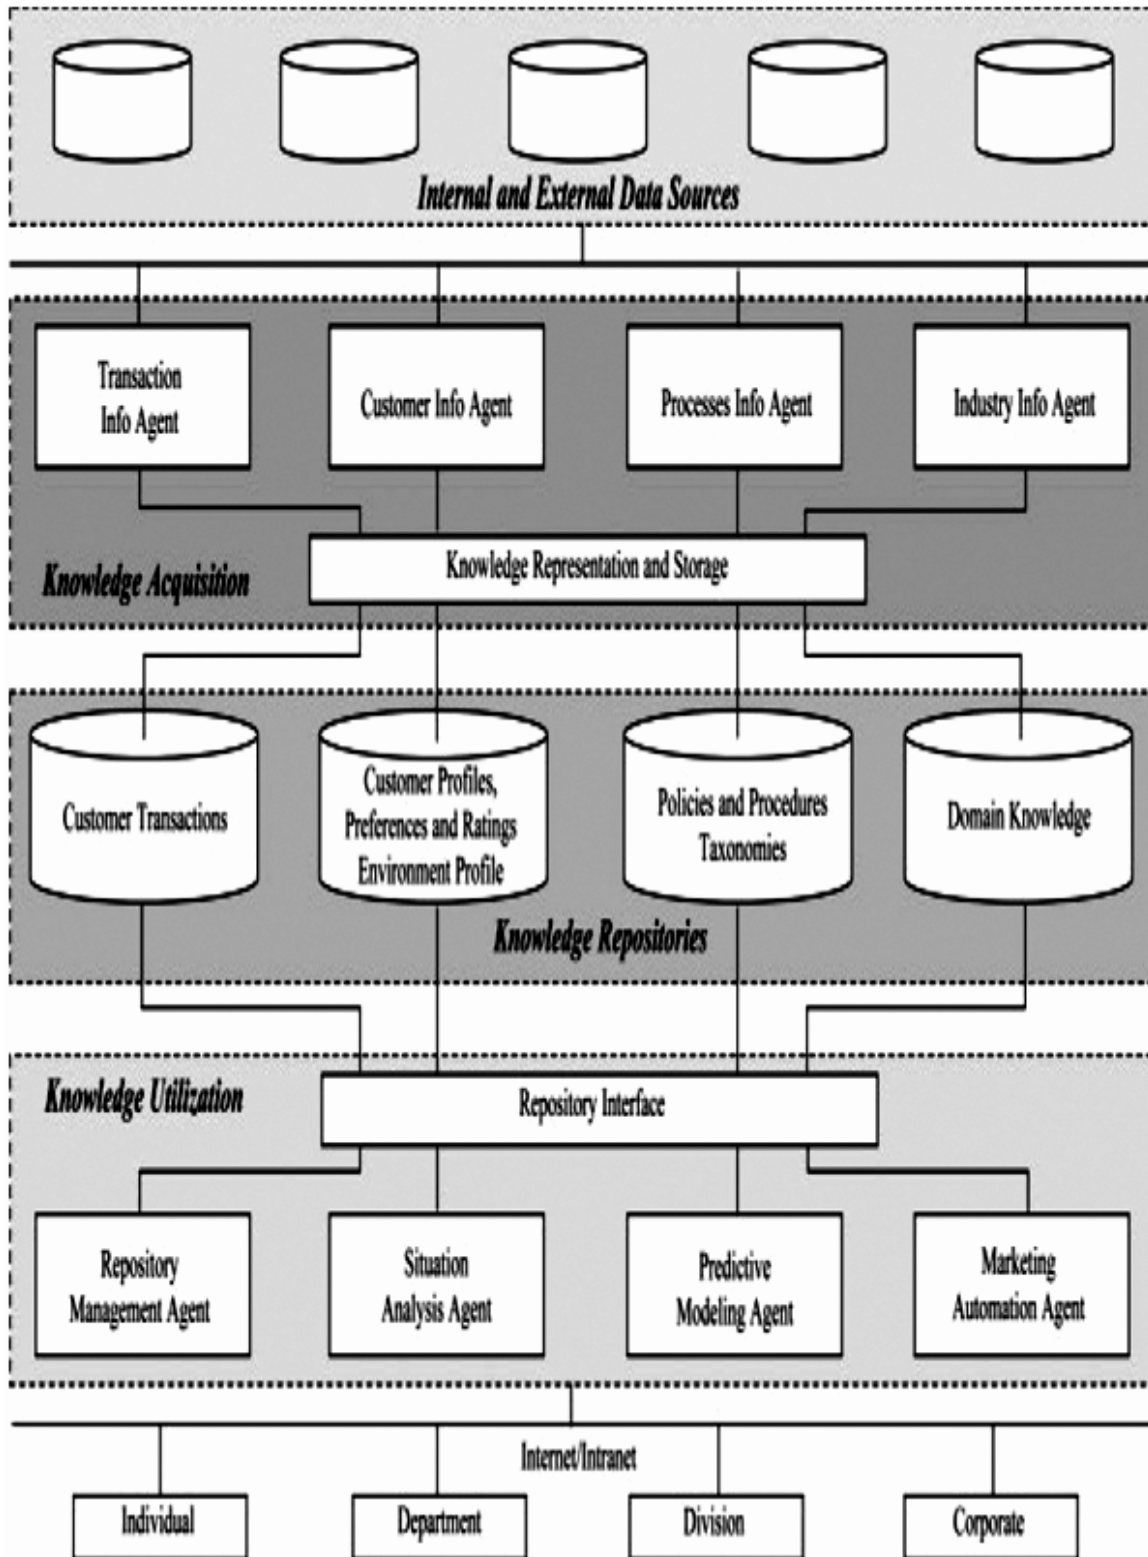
Internal and External Data Sources

Transaction Info Agent

Customer Info Agent

Processes Info Agent

Industry Info Agent

Knowledge Representation and Storage

Knowledge Acquisition

Customer Transactions

Customer Profiles, Preferences and Ratings Environment Profile

Policies and Procedures Taxonomies

Domain Knowledge

Knowledge Repositories

Knowledge Utilization

Repository Interface

Repository Management Agent

Situation Analysis Agent

Predictive Modeling Agent

Marketing Automation Agent

Internet/Intranet

Individual

Department

Division

Corporate